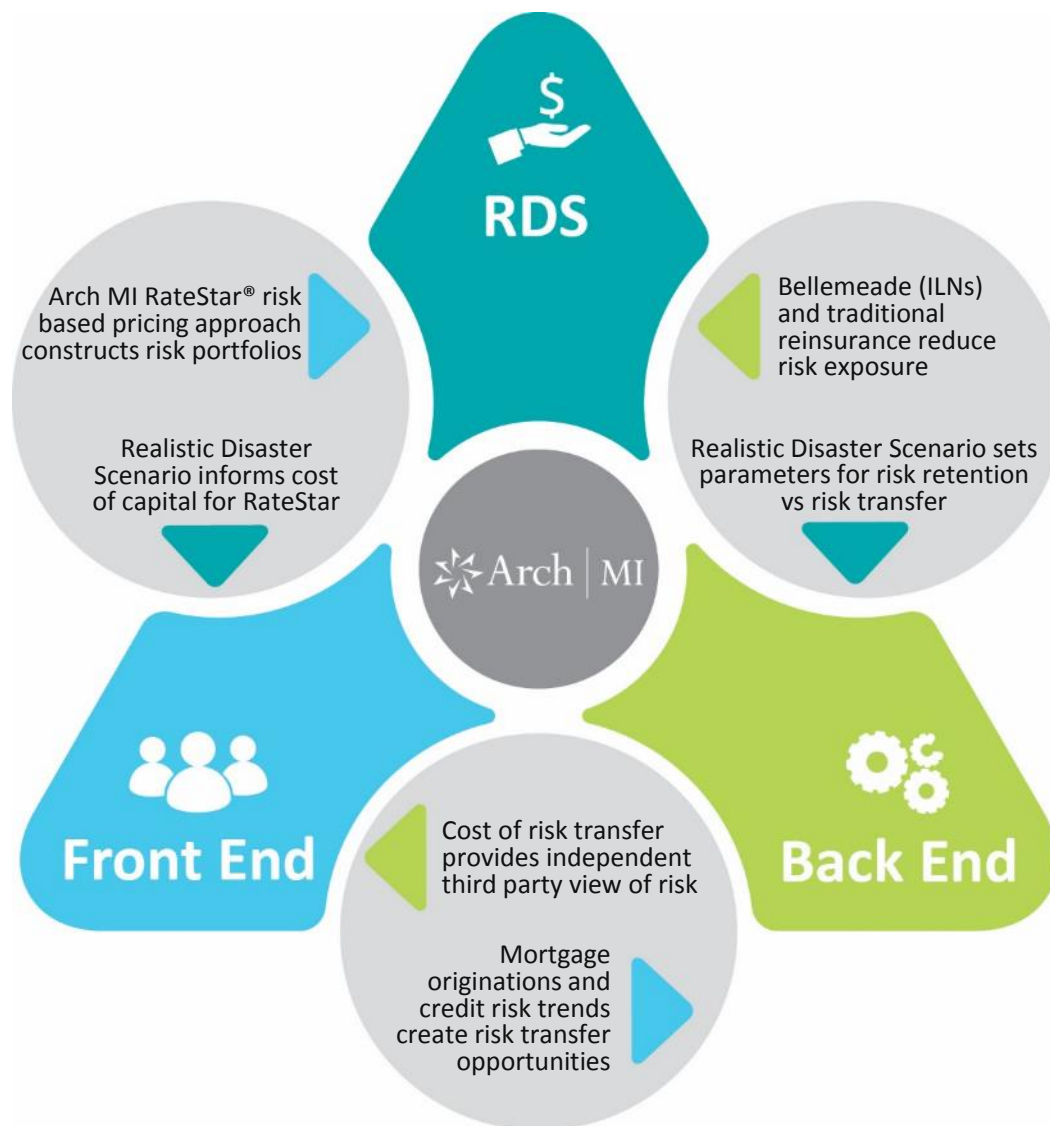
$

RDS

Arch MI RateStar® risk based pricing approach constructs risk portfolios

Realistic Disaster Scenario informs cost of capital for RateStar

Bellemeade (ILNs) and traditional reinsurance reduce risk exposure

Realistic Disaster Scenario sets parameters for risk retention vs risk transfer

Arch | MI

Front End

Back End

Cost of risk transfer provides independent third party view of risk

Mortgage originations and credit risk trends create risk transfer opportunities